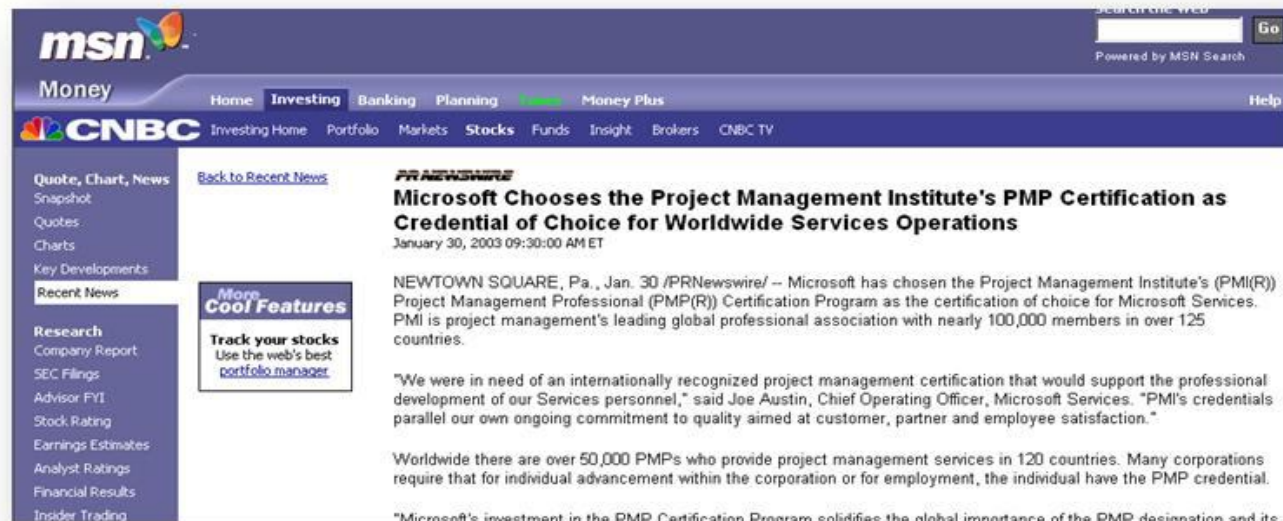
msn

Search the Web

Go

Powered by MSN Search

Money

Home Investing Banking Planning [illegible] Money Plus

Help

CNBC Investing Home Portfolio Markets Stocks Funds Insight Brokers CNBC TV

Quote, Chart, News
Snapshot
Quotes
Charts
Key Developments
Recent News

Research
Company Report
SEC Filings
Advisor FYI
Stock Rating
Earnings Estimates
Analyst Ratings
Financial Results
Insider Trading

Back to Recent News

More Cool Features
Track your stocks
Use the web's best portfolio manager

PR NEWSWIRE

Microsoft Chooses the Project Management Institute's PMP Certification as Credential of Choice for Worldwide Services Operations

January 30, 2003 09:30:00 AM ET

NEWTOWN SQUARE, Pa., Jan. 30 /PRNewswire/ -- Microsoft has chosen the Project Management Institute's (PMI(R)) Project Management Professional (PMP(R)) Certification Program as the certification of choice for Microsoft Services. PMI is project management's leading global professional association with nearly 100,000 members in over 125 countries.

"We were in need of an internationally recognized project management certification that would support the professional development of our Services personnel," said Joe Austin, Chief Operating Officer, Microsoft Services. "PMI's credentials parallel our own ongoing commitment to quality aimed at customer, partner and employee satisfaction."

Worldwide there are over 50,000 PMPs who provide project management services in 120 countries. Many corporations require that for individual advancement within the corporation or for employment, the individual have the PMP credential.

"Microsoft's investment in the PMP Certification Program solidifies the global importance of the PMP designation and its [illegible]